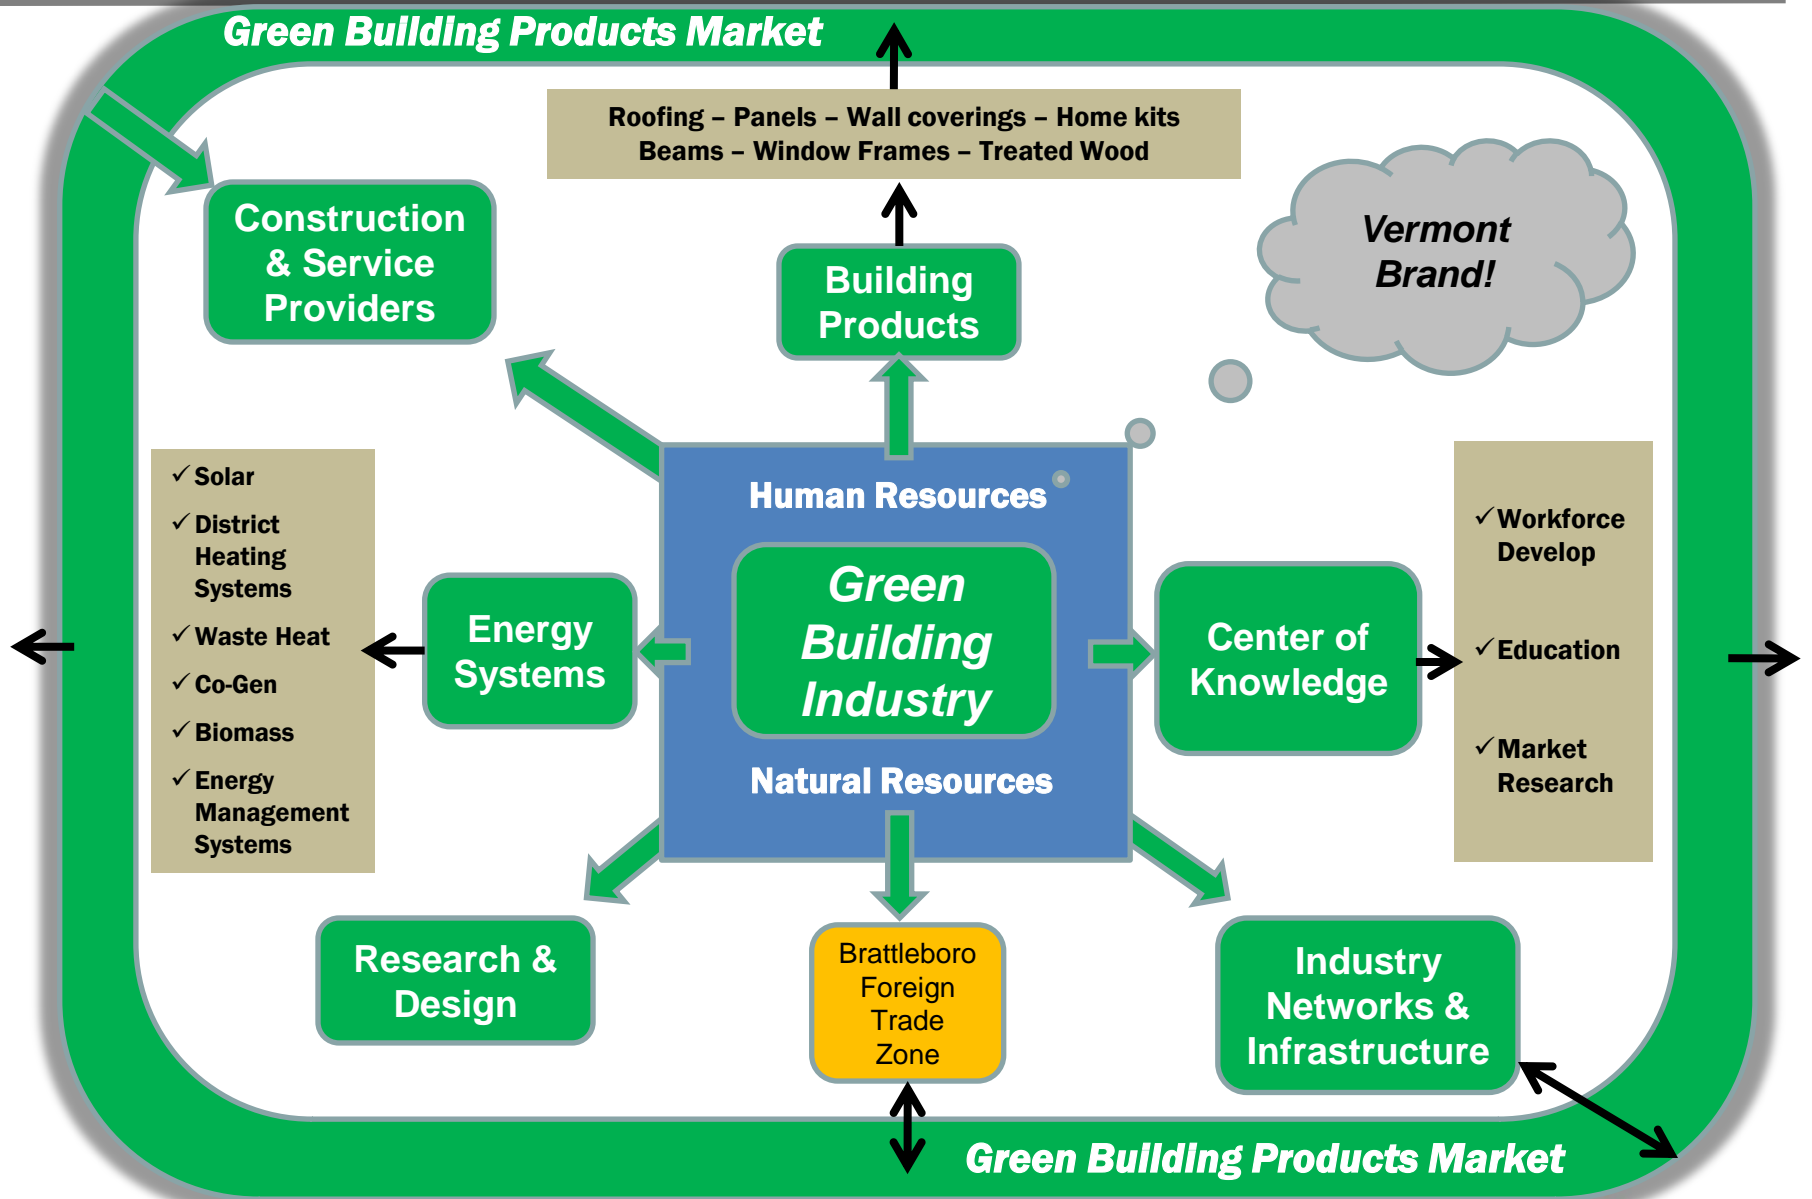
Green Building Products Market

Roofing – Panels – Wall coverings – Home kits
Beams – Window Frames – Treated Wood

Construction & Service Providers

Building Products

Vermont Brand!

✓Solar
✓District Heating Systems
✓Waste Heat
✓Co-Gen
✓Biomass
✓Energy Management Systems

Energy Systems

Human Resources

Green Building Industry

Natural Resources

Center of Knowledge

✓Workforce Develop
✓Education
✓Market Research

Research & Design

Brattleboro Foreign Trade Zone

Industry Networks & Infrastructure

Green Building Products Market